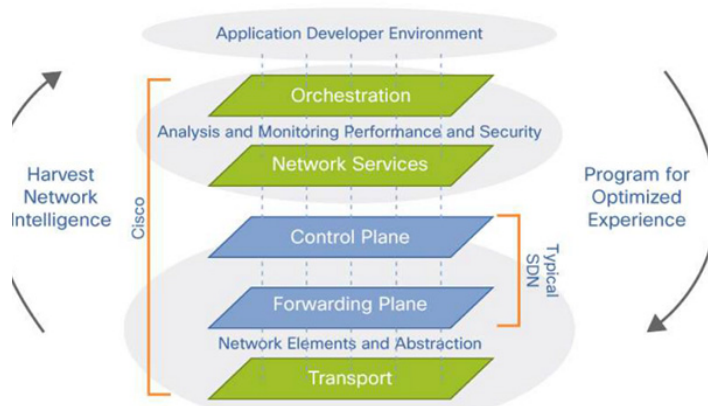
Application Developer Environment

Harvest Network Intelligence

Cisco

Orchestration

Analysis and Monitoring Performance and Security

Network Services

Control Plane

Forwarding Plane

Typical SDN

Network Elements and Abstraction

Transport

Program for Optimized Experience